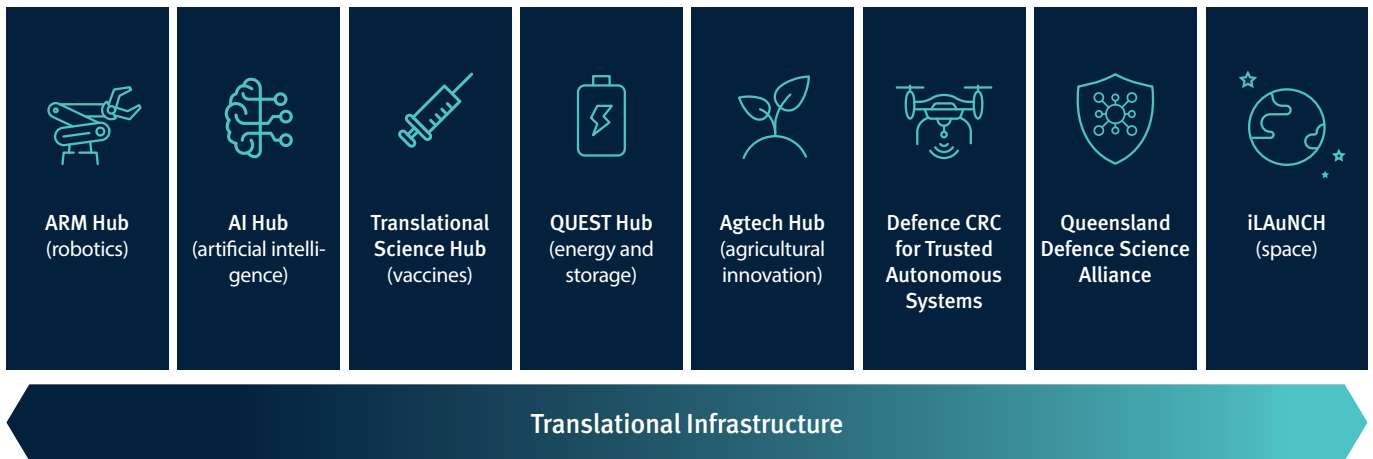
ARM Hub
(robotics)

AI Hub
(artificial intelligence)

Translational Science Hub
(vaccines)

QUEST Hub
(energy and storage)

Agtech Hub
(agricultural innovation)

Defence CRC for Trusted Autonomous Systems

Queensland Defence Science Alliance

iLAuNCH
(space)

Translational Infrastructure